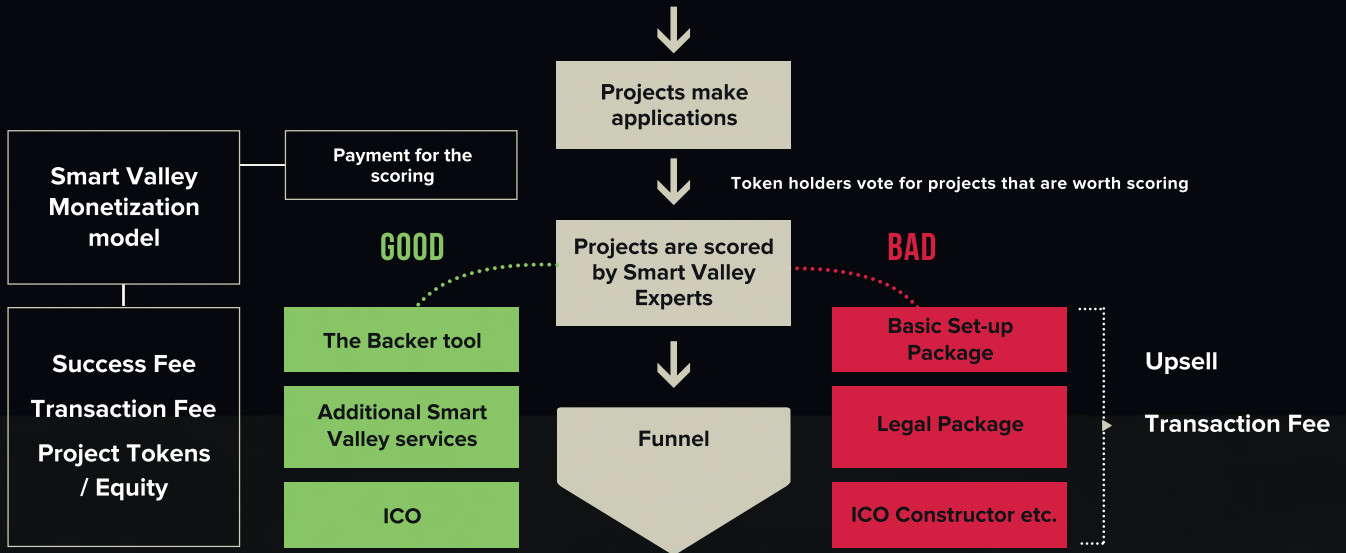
Projects make applications

Smart Valley Monetization model

Payment for the scoring

Token holders vote for projects that are worth scoring

GOOD

Projects are scored by Smart Valley Experts

BAD

Success Fee

Transaction Fee

Project Tokens / Equity

The Backer tool

Additional Smart Valley services

ICO

Funnel

Basic Set-up Package

Legal Package

ICO Constructor etc.

Upsell

Transaction Fee